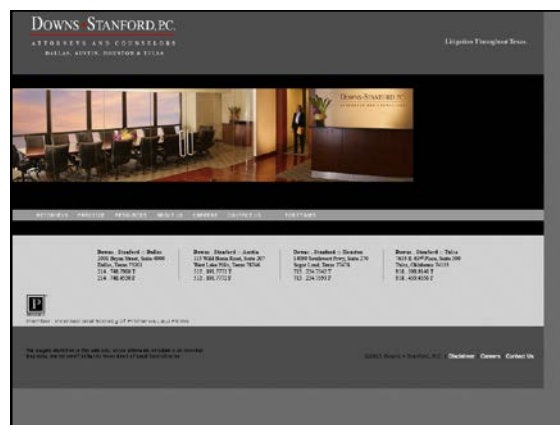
DOWNS STANFORD, P.C.
ATTORNEYS AND COUNSELORS
DALLAS · AUSTIN · HOUSTON · TULSA

Litigation Throughout Texas.

DOWNS·STANFORD, P.C.

ATTORNEYS PRACTICE RESOURCES ABOUT US CAREERS CONTACT US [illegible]

Downs · Stanford :: Dallas
2001 Bryan Street, Suite 4000
Dallas, Texas 75201
214 . 748.7900 T
214 . 748.4530 F

Downs · Stanford :: Austin
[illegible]
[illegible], Texas 78746
512 . 891.7771 T
512 . 891.7772 F

Downs · Stanford :: Houston
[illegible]
Sugar Land, Texas 77478
713 . 224.3543 T
713 . 224.3593 F

Downs · Stanford :: Tulsa
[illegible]
Tulsa, Oklahoma 74133
918 . 388.8440 T
918 . 488.4050 F

P
Member, International Society of Primerus Law Firms

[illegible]

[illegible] Downs · Stanford, P.C. | Disclaimer Careers Contact Us